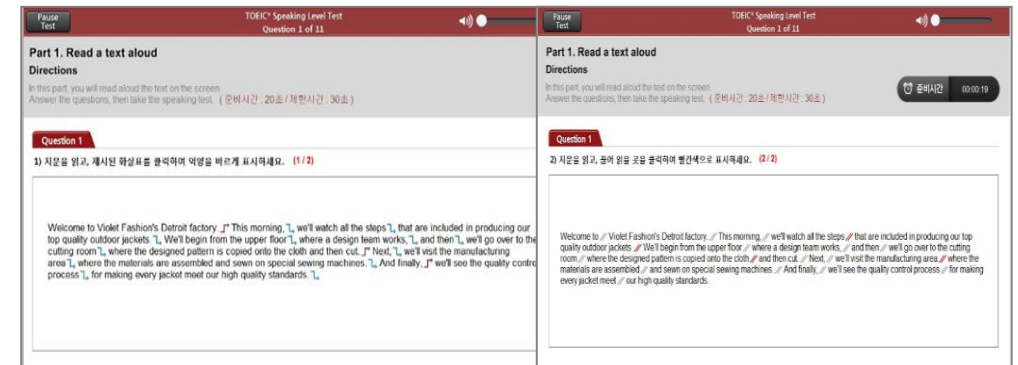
Pause Test

TOEIC® Speaking Level Test
Question 1 of 11

Part 1. Read a text aloud

Directions

In this part, you will read aloud the text on the screen. Answer the questions, then take the speaking test. ( 준비시간 : 20초 / 제한시간 : 30초 )

Question 1

1) 지문을 읽고, 제시된 화살표를 클릭하여 억양을 바르게 표시하세요. (1 / 2)

Welcome to Violet Fashion's Detroit factory. This morning, we'll watch all the steps that are included in producing our top quality outdoor jackets. We'll begin from the upper floor where a design team works, and then we'll go over to the cutting room where the designed pattern is copied onto the cloth and then cut. Next, we'll visit the manufacturing area where the materials are assembled and sewn on special sewing machines. And finally, we'll see the quality control process for making every jacket meet our high quality standards.

Pause Test

TOEIC® Speaking Level Test
Question 1 of 11

Part 1. Read a text aloud

Directions

In this part, you will read aloud the text on the screen. Answer the questions, then take the speaking test. ( 준비시간 : 20초 / 제한시간 : 30초 )

준비시간 00:00:19

Question 1

2) 지문을 읽고, 끊어 읽을 곳을 클릭하여 빨간색으로 표시하세요. (2 / 2)

Welcome to // Violet Fashion's Detroit factory. // This morning, // we'll watch all the steps // that are included in producing our top quality outdoor jackets. // We'll begin from the upper floor // where a design team works, // and then // we'll go over to the cutting room // where the designed pattern is copied onto the cloth // and then cut. // Next, // we'll visit the manufacturing area // where the materials are assembled // and sewn on special sewing machines. // And finally, // we'll see the quality control process // for making every jacket meet // our high quality standards.